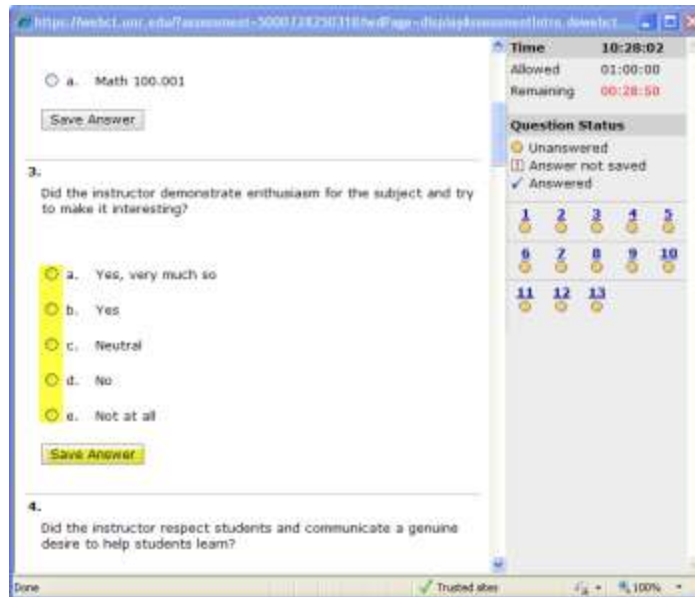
https://webct.unr.edu/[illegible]

a. Math 100.001

Save Answer

3.
Did the instructor demonstrate enthusiasm for the subject and try to make it interesting?

a. Yes, very much so
b. Yes
c. Neutral
d. No
e. Not at all

Save Answer

4.
Did the instructor respect students and communicate a genuine desire to help students learn?

Time 10:28:02
Allowed 01:00:00
Remaining 00:28:58

Question Status
Unanswered
Answer not saved
Answered

1 2 3 4 5
6 7 8 9 10
11 12 13

Done
Trusted sites
100%